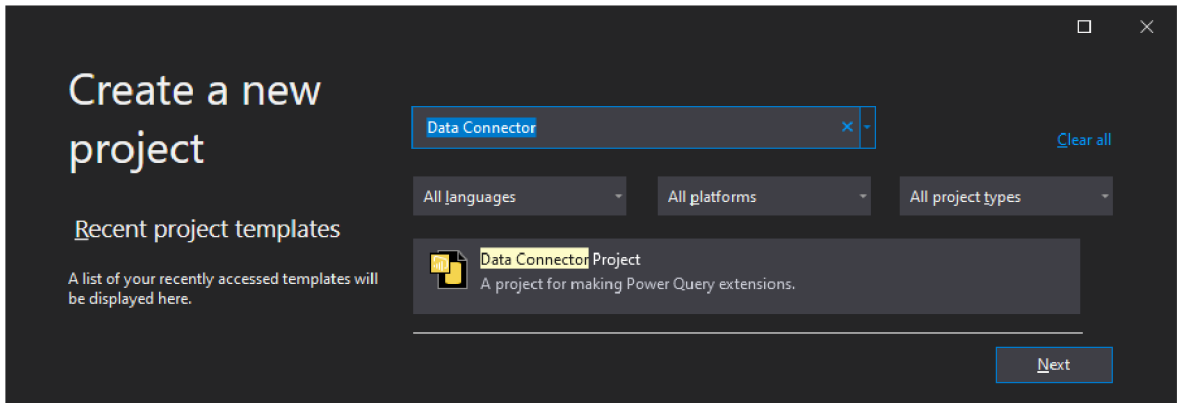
Create a new project

Recent project templates

A list of your recently accessed templates will be displayed here.

Data Connector

Clear all

All languages

All platforms

All project types

Data Connector Project

A project for making Power Query extensions.

Next